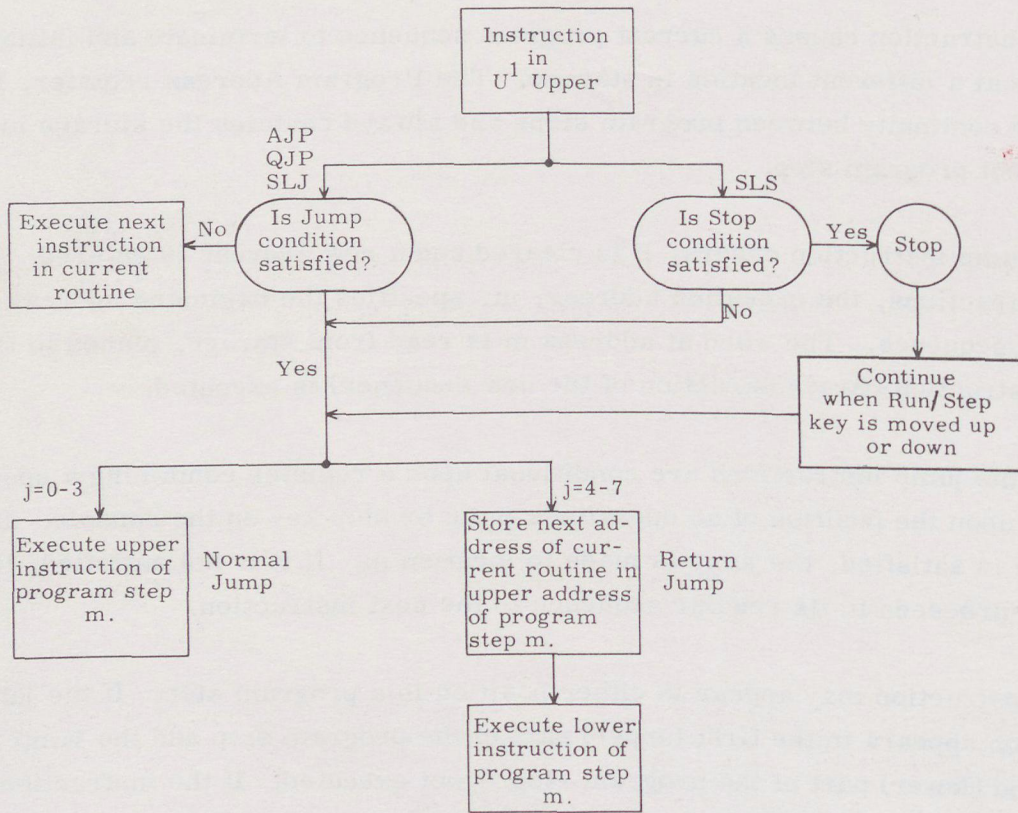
Instruction in $U^1$ Upper

AJP
QJP
SLJ

SLS

Execute next instruction in current routine

No

Is Jump condition satisfied?

Is Stop condition satisfied?

Yes

Stop

No

Yes

Continue when Run/Step key is moved up or down

j=0-3

j=4-7

Execute upper instruction of program step m.

Normal Jump

Store next address of current routine in upper address of program step m.

Return Jump

Execute lower instruction of program step m.